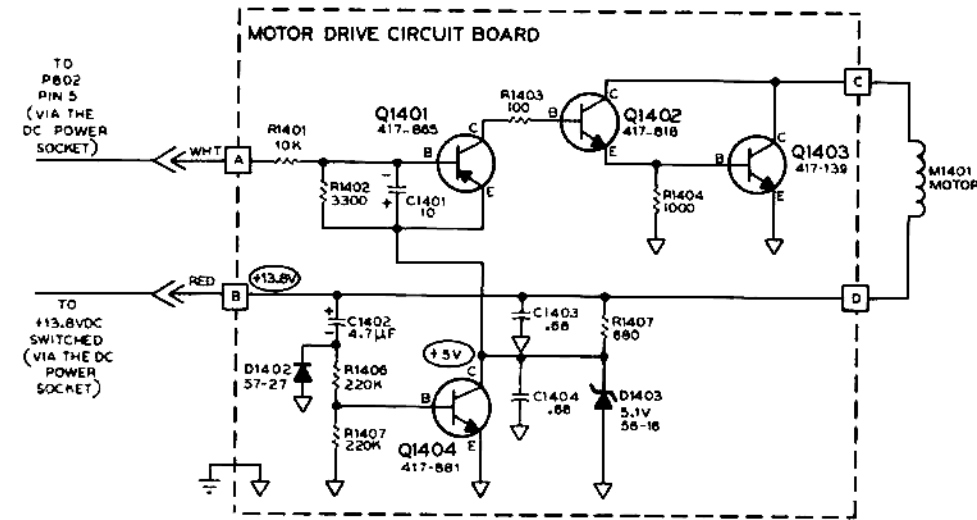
MOTOR DRIVE CIRCUIT BOARD

TO P802 PIN 5 (VIA THE DC POWER SOCKET)

WHT

A

R1401 10K

Q1401 417-885

B

C

E

R1402 3300

C1401 10

R1403 100

Q1402 417-818

B

C

E

R1404 1000

Q1403 417-139

B

C

E

C

M1401 MOTOR

TO +13.8VDC SWITCHED (VIA THE DC POWER SOCKET)

RED

B

+13.8V

D

C1402 4.7µF

D1402 57-27

R1406 220K

R1407 220K

+5V

Q1404 417-881

B

C

E

C1403 .68

C1404 .68

R1407 680

D1403 5.1V 56-16